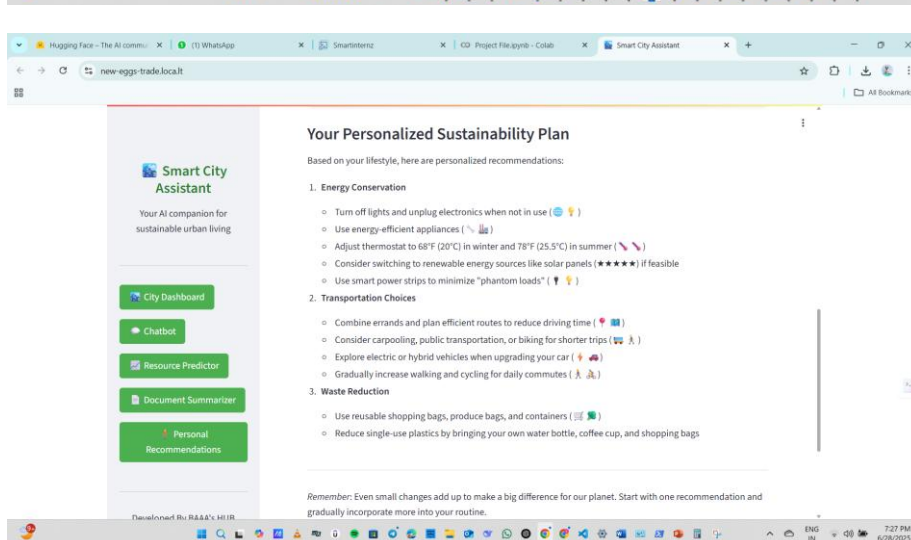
Hugging Face – The AI commu × (1) WhatsApp × Smartinternz × Project File.ipynb - Colab × Smart City Assistant × +

new-eggs-trade.loca.lt

All Bookmarks

Smart City Assistant

Your AI companion for sustainable urban living

City Dashboard

Chatbot

Resource Predictor

Document Summarizer

Personal Recommendations

Developed By BAAA's HUB

Your Personalized Sustainability Plan

Based on your lifestyle, here are personalized recommendations:

1. Energy Conservation

- Turn off lights and unplug electronics when not in use
- Use energy-efficient appliances
- Adjust thermostat to 68°F (20°C) in winter and 78°F (25.5°C) in summer
- Consider switching to renewable energy sources like solar panels (★★★★★) if feasible
- Use smart power strips to minimize "phantom loads"

2. Transportation Choices

- Combine errands and plan efficient routes to reduce driving time
- Consider carpooling, public transportation, or biking for shorter trips
- Explore electric or hybrid vehicles when upgrading your car
- Gradually increase walking and cycling for daily commutes

3. Waste Reduction

- Use reusable shopping bags, produce bags, and containers
- Reduce single-use plastics by bringing your own water bottle, coffee cup, and shopping bags

*Remember*: Even small changes add up to make a big difference for our planet. Start with one recommendation and gradually incorporate more into your routine.

ENG IN 7:27 PM 6/28/2025